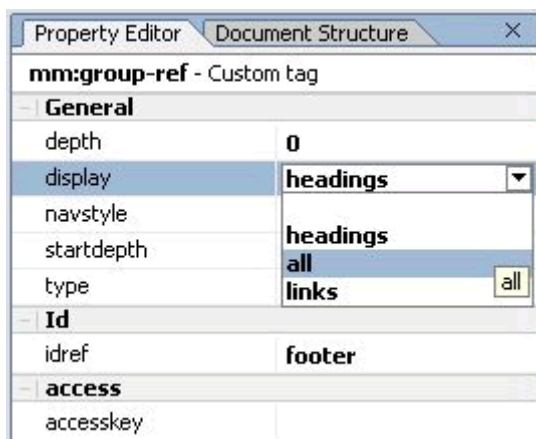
Property Editor | Document Structure | ×

mm:group-ref - Custom tag

General

| | |
|---|---|
| depth | 0 |
| display | headings |
| navstyle | |
| startdepth | headings |
| type | all |
| | links |

all

Id

| | |
|---|---|
| idref | footer |

access

| | |
|---|---|
| accesskey | |